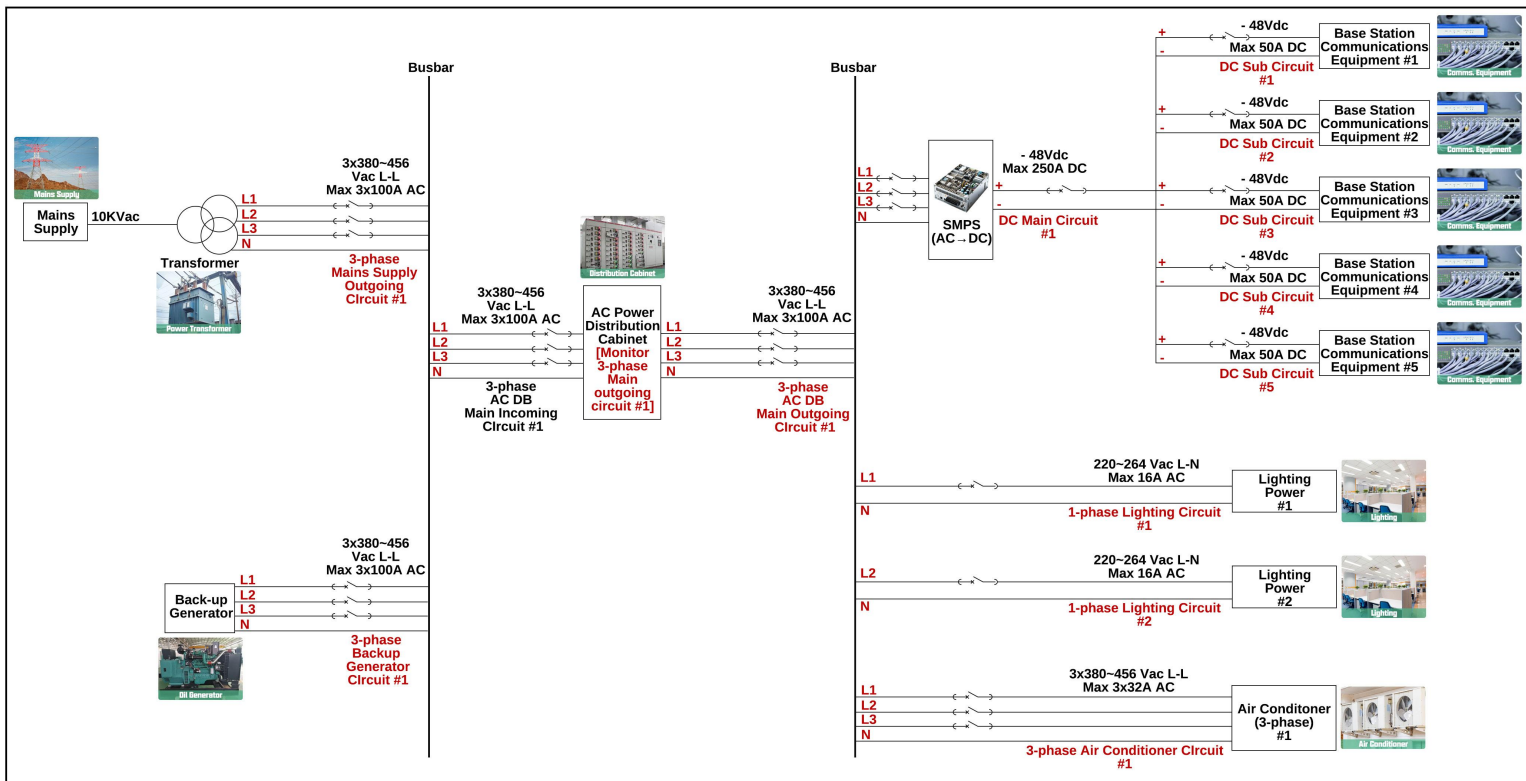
Busbar

Busbar

Mains Supply

Mains Supply

10KVac

Transformer

Power Transformer

3x380~456 Vac L-L Max 3x100A AC

L1
L2
L3
N

3-phase Mains Supply Outgoing CIrcuit #1

Distribution Cabinet

3x380~456 Vac L-L Max 3x100A AC

L1
L2
L3
N

3-phase AC DB Main Incoming CIrcuit #1

AC Power Distribution Cabinet [Monitor 3-phase Main outgoing circuit #1]

3x380~456 Vac L-L Max 3x100A AC

L1
L2
L3
N

3-phase AC DB Main Outgoing CIrcuit #1

L1
L2
L3
N

SMPS (AC→DC)

- 48Vdc Max 250A DC

+
-

DC Main Circuit #1

+
-
- 48Vdc
Max 50A DC
DC Sub Circuit #1
Base Station Communications Equipment #1
Comms. Equipment

+
-
- 48Vdc
Max 50A DC
DC Sub Circuit #2
Base Station Communications Equipment #2
Comms. Equipment

+
-
- 48Vdc
Max 50A DC
DC Sub Circuit #3
Base Station Communications Equipment #3
Comms. Equipment

+
-
- 48Vdc
Max 50A DC
DC Sub Circuit #4
Base Station Communications Equipment #4
Comms. Equipment

+
-
- 48Vdc
Max 50A DC
DC Sub Circuit #5
Base Station Communications Equipment #5
Comms. Equipment

L1
N
220~264 Vac L-N Max 16A AC
1-phase Lighting Circuit #1
Lighting Power #1
Lighting

L2
N
220~264 Vac L-N Max 16A AC
1-phase Lighting Circuit #2
Lighting Power #2
Lighting

3x380~456 Vac L-L Max 3x100A AC

Back-up Generator

L1
L2
L3
N

3-phase Backup Generator CIrcuit #1

Oil Generator

L1
L2
L3
N
3x380~456 Vac L-L Max 3x32A AC
Air Conditoner (3-phase) #1
Air Conditioner
3-phase Air Conditioner CIrcuit #1